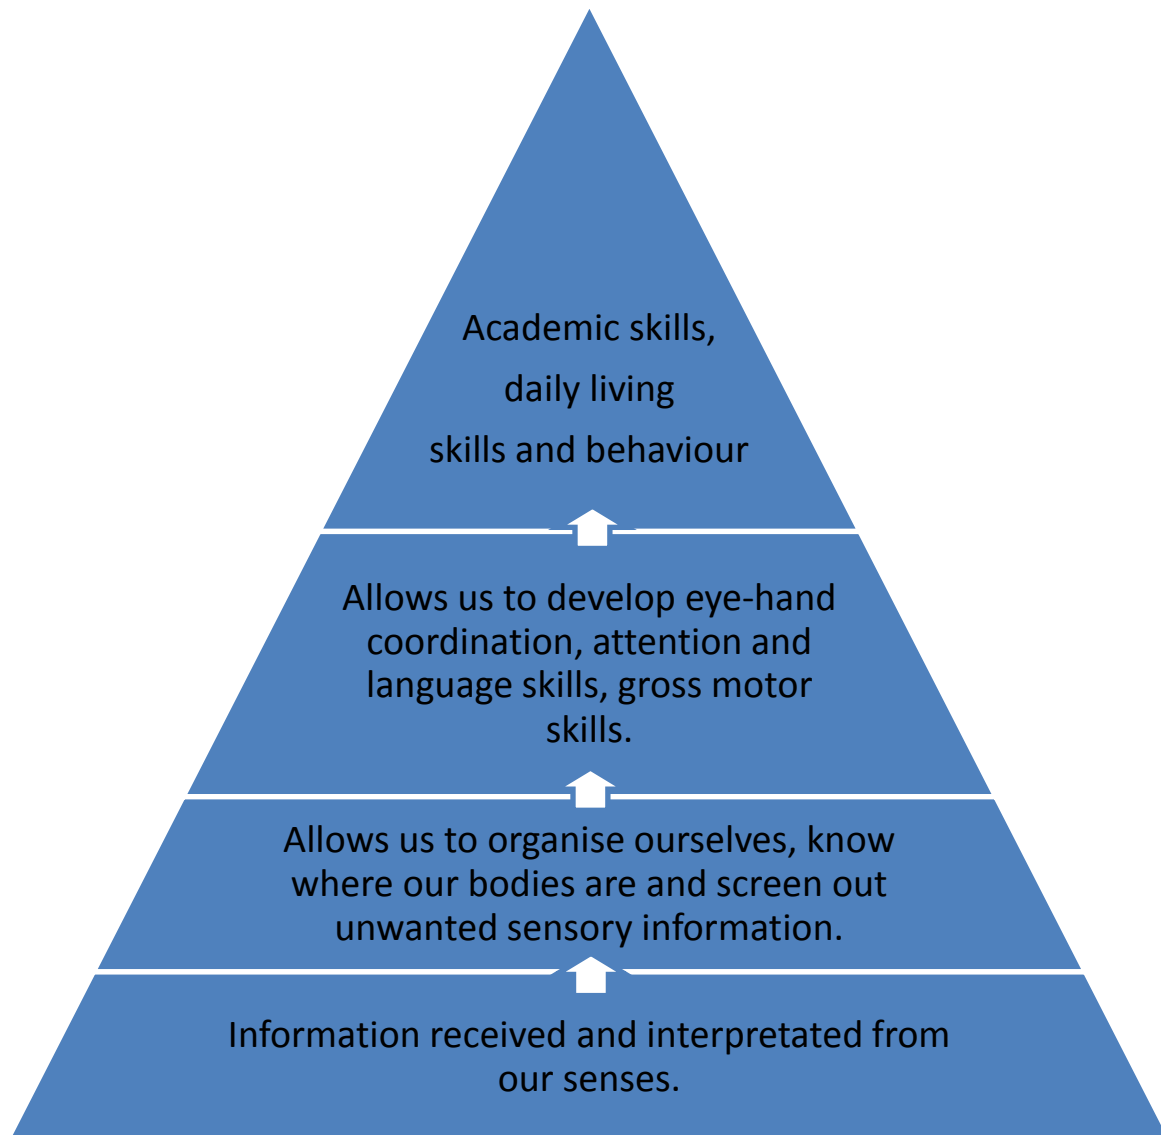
Academic skills,
daily living
skills and behaviour

Allows us to develop eye-hand coordination, attention and language skills, gross motor skills.

Allows us to organise ourselves, know where our bodies are and screen out unwanted sensory information.

Information received and interpretated from our senses.